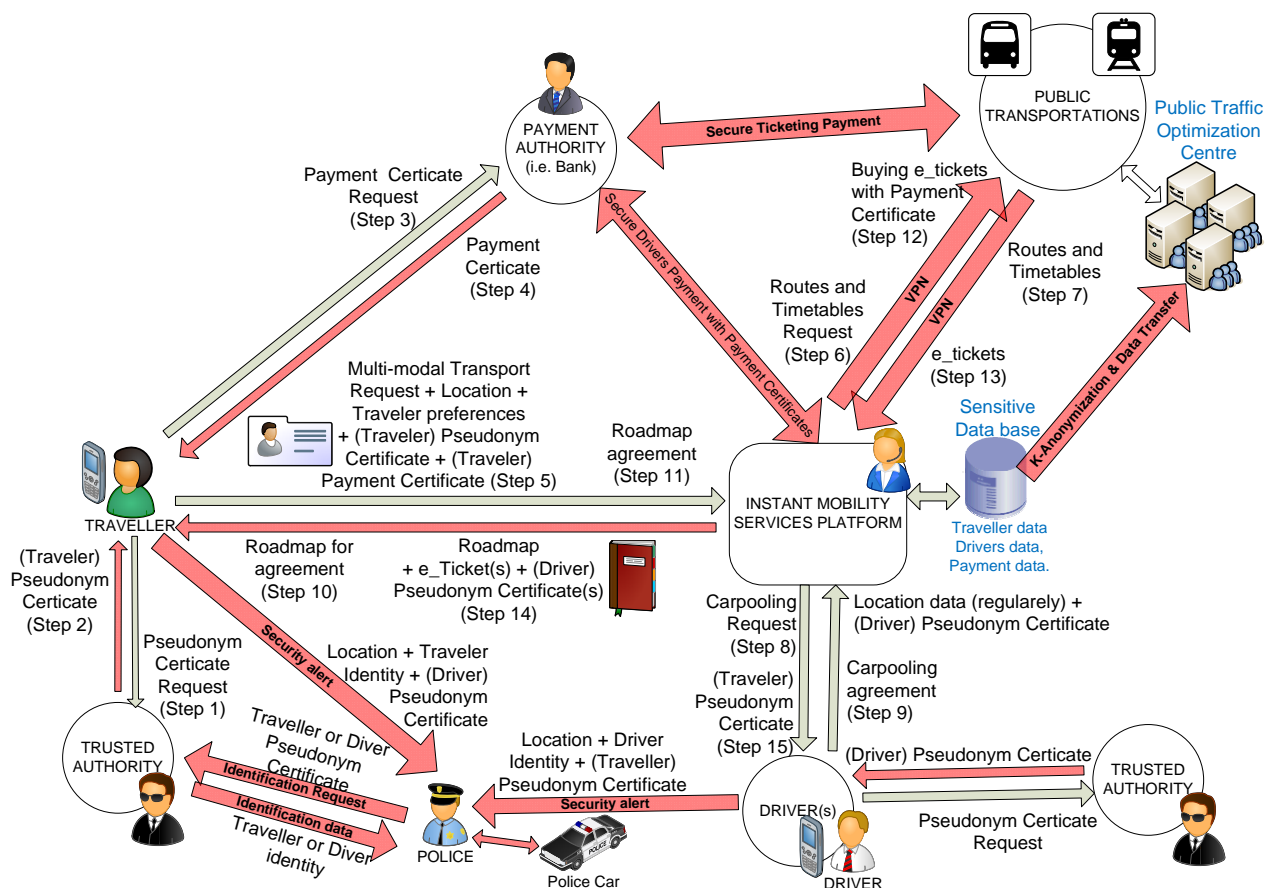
PAYMENT AUTHORITY (i.e. Bank)

Secure Ticketing Payment

PUBLIC TRANSPORTATIONS

Public Traffic Optimization Centre

Payment Certicate Request (Step 3)

Payment Certicate (Step 4)

Secure Drivers Payment with Payment Certificates

Buying e_tickets with Payment Certificate (Step 12)

VPN

VPN

Routes and Timetables (Step 7)

Routes and Timetables Request (Step 6)

e_tickets (Step 13)

K-Anonymization & Data Transfer

Multi-modal Transport Request + Location + Traveler preferences + (Traveler) Pseudonym Certificate + (Traveler) Payment Certificate (Step 5)

Roadmap agreement (Step 11)

Sensitive Data base

INSTANT MOBILITY SERVICES PLATFORM

Traveller data Drivers data, Payment data.

TRAVELLER

Roadmap for agreement (Step 10)

Roadmap + e_Ticket(s) + (Driver) Pseudonym Certificate(s) (Step 14)

(Traveler) Pseudonym Certicate (Step 2)

Pseudonym Certicate Request (Step 1)

Security alert

Location + Traveler Identity + (Driver) Pseudonym Certificate

Carpooling Request (Step 8)

Location data (regularely) + (Driver) Pseudonym Certificate

Carpooling agreement (Step 9)

(Traveler) Pseudonym Certicate (Step 15)

TRUSTED AUTHORITY

Traveller or Diver Pseudonym Certificate

Identification Request

Identification data

Traveller or Diver identity

Location + Driver Identity + (Traveller) Pseudonym Certificate

Security alert

POLICE

Police Car

DRIVER(s)

DRIVER

(Driver) Pseudonym Certicate

Pseudonym Certicate Request

TRUSTED AUTHORITY